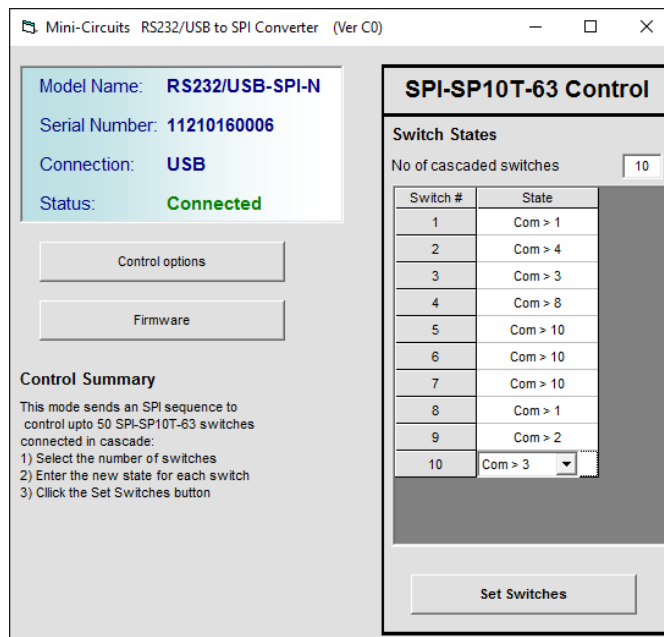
Mini-Circuits RS232/USB to SPI Converter (Ver C0)

Model Name: RS232/USB-SPI-N
Serial Number: 11210160006
Connection: USB
Status: Connected

Control options

Firmware

Control Summary
This mode sends an SPI sequence to control upto 50 SPI-SP10T-63 switches connected in cascade:
1) Select the number of switches
2) Enter the new state for each switch
3) Cllick the Set Switches button

SPI-SP10T-63 Control

Switch States
No of cascaded switches 10

| Switch # | State |
|---|---|
| 1 | Com > 1 |
| 2 | Com > 4 |
| 3 | Com > 3 |
| 4 | Com > 8 |
| 5 | Com > 10 |
| 6 | Com > 10 |
| 7 | Com > 10 |
| 8 | Com > 1 |
| 9 | Com > 2 |
| 10 | Com > 3 |

Set Switches